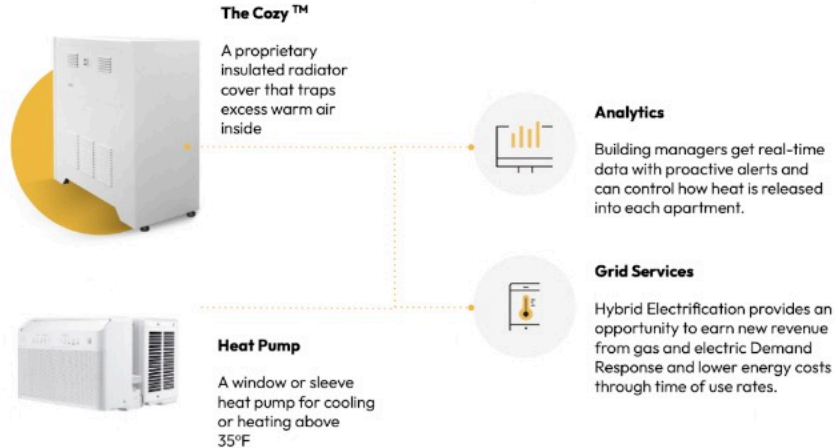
The Cozy ™

A proprietary insulated radiator cover that traps excess warm air inside

Analytics

Building managers get real-time data with proactive alerts and can control how heat is released into each apartment.

Grid Services

Hybrid Electrification provides an opportunity to earn new revenue from gas and electric Demand Response and lower energy costs through time of use rates.

Heat Pump

A window or sleeve heat pump for cooling or heating above 35ºF